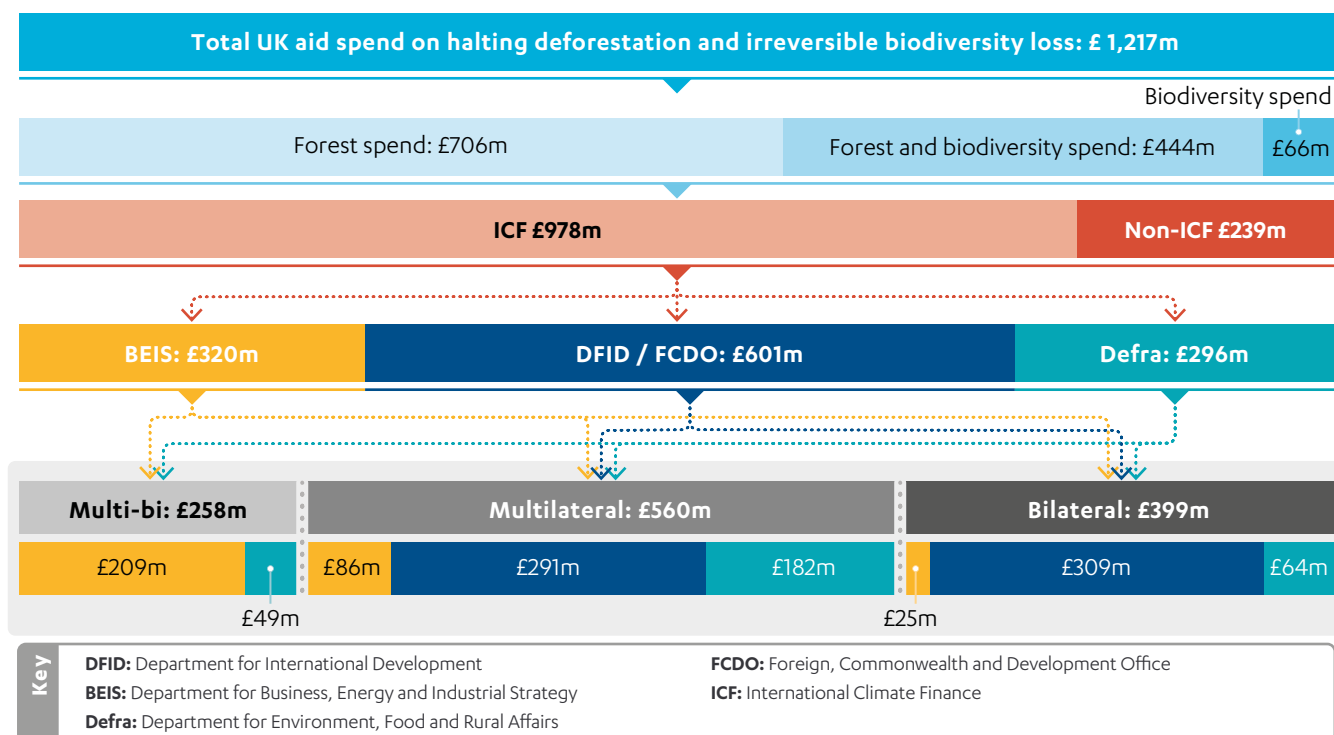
Total UK aid spend on halting deforestation and irreversible biodiversity loss: £ 1,217m

Biodiversity spend

Forest spend: £706m

Forest and biodiversity spend: £444m

£66m

ICF £978m

Non-ICF £239m

BEIS: £320m

DFID / FCDO: £601m

Defra: £296m

Multi-bi: £258m

Multilateral: £560m

Bilateral: £399m

£209m

£49m

£86m

£291m

£182m

£25m

£309m

£64m

Key

DFID: Department for International Development

BEIS: Department for Business, Energy and Industrial Strategy

Defra: Department for Environment, Food and Rural Affairs

FCDO: Foreign, Commonwealth and Development Office

ICF: International Climate Finance